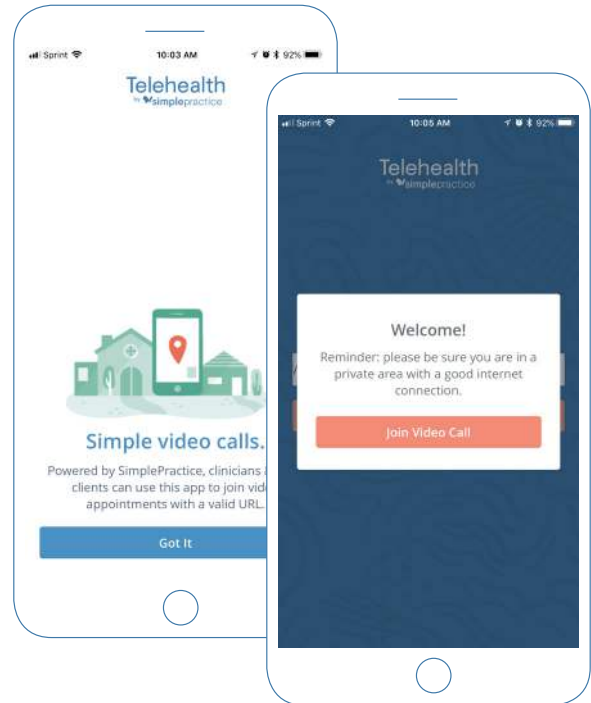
Sprint 10:03 AM 92%

Telehealth
by simplepractice

Simple video calls.

Powered by SimplePractice, clinicians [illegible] clients can use this app to join vid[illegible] appointments with a valid URL.

Got It

Sprint 10:05 AM 92%

Telehealth
by simplepractice

Welcome!

Reminder: please be sure you are in a private area with a good internet connection.

Join Video Call